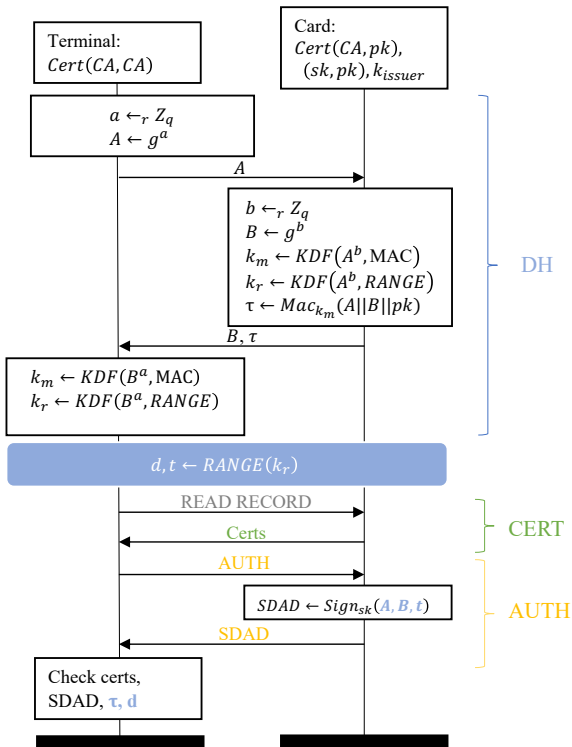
Terminal:
$Cert(CA, CA)$

Card:
$Cert(CA, pk)$,
$(sk, pk)$, $k_{issuer}$

$a \leftarrow_r Z_q$
$A \leftarrow g^a$

$A$

$b \leftarrow_r Z_q$
$B \leftarrow g^b$
$k_m \leftarrow KDF(A^b, \text{MAC})$
$k_r \leftarrow KDF(A^b, RANGE)$
$\tau \leftarrow Mac_{k_m}(A||B||pk)$

DH

$B, \tau$

$k_m \leftarrow KDF(B^a, \text{MAC})$
$k_r \leftarrow KDF(B^a, RANGE)$

$d, t \leftarrow RANGE(k_r)$

READ RECORD

Certs

CERT

AUTH

$SDAD \leftarrow Sign_{sk}(A, B, t)$

AUTH

SDAD

Check certs,
SDAD, τ, d